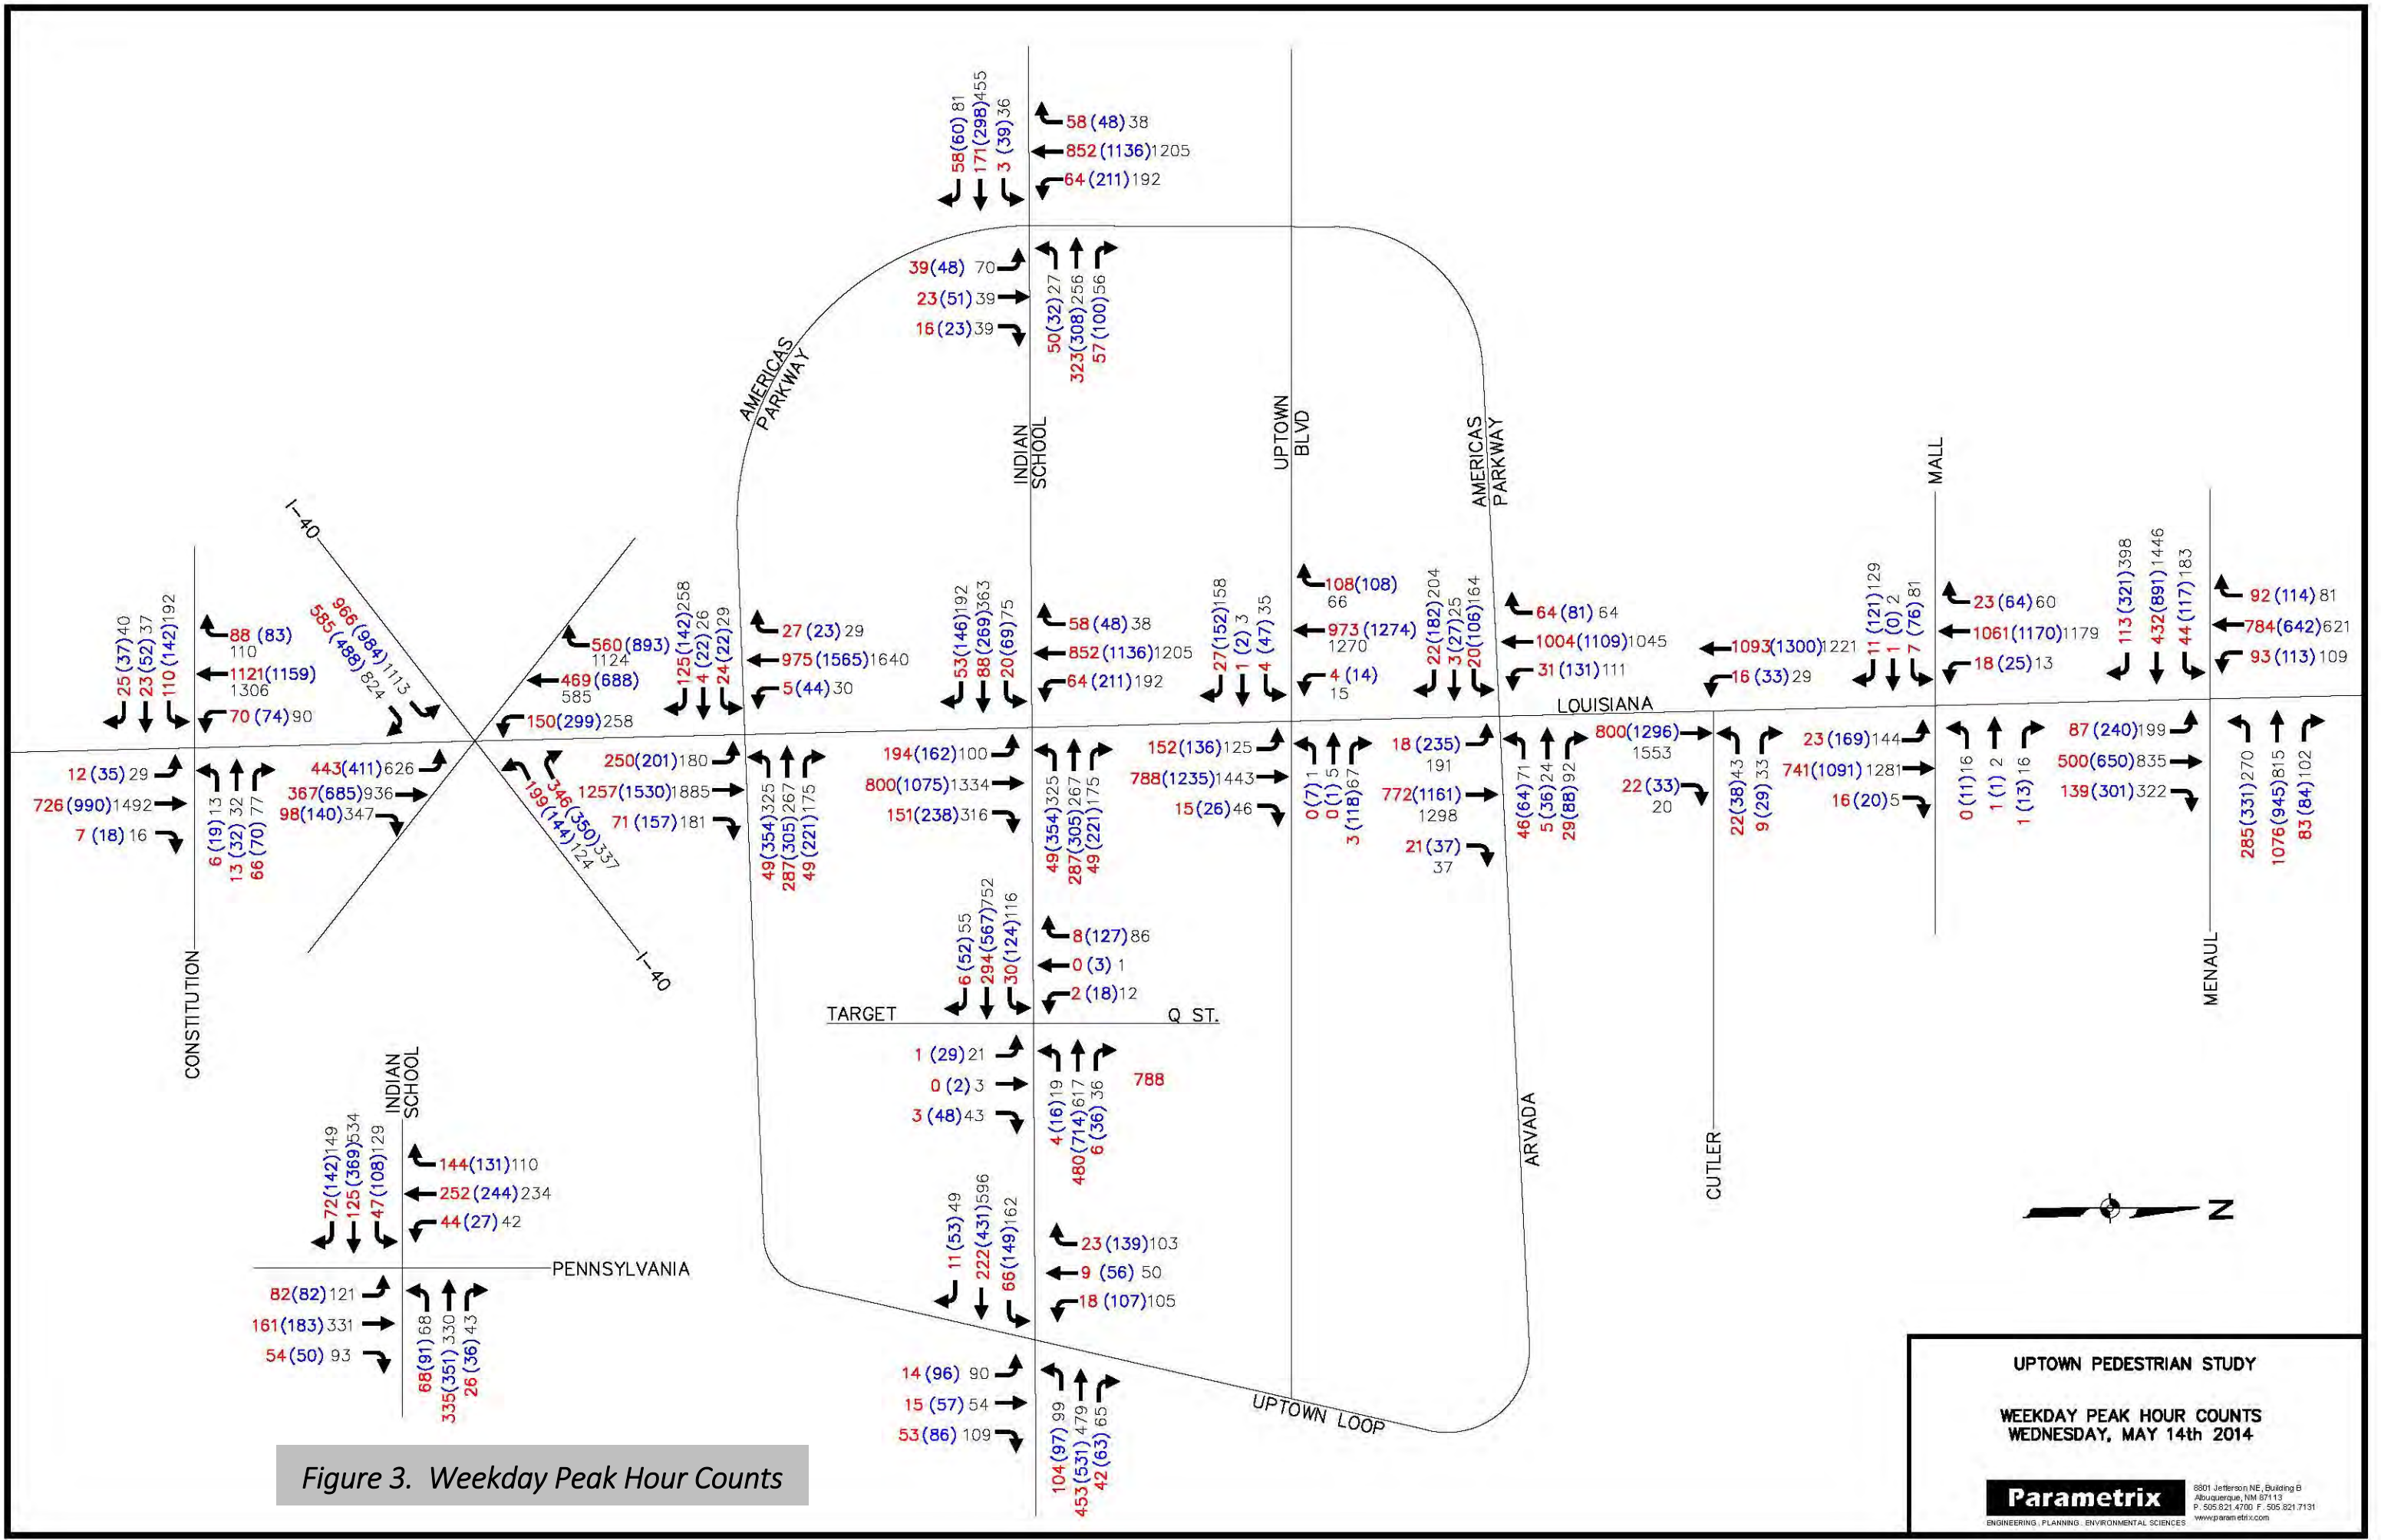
58(60)81
171(298)455
3 (39)36
58 (48) 38
852 (1136)1205
64 (211)192

39(48) 70
23(51) 39
16 (23) 39
50(32)27
323(308)256
57 (100)56

AMERICAS PARKWAY
INDIAN SCHOOL
UPTOWN BLVD
AMERICAS PARKWAY
MALL

I-40
966 (984)1113
585 (488) 824
560 (893)
1124
469 (688)
585
150(299)258
443(411)626
367(685)936
98(140)347
199(144)124
346(350)337

25(37)40
23 (52) 37
110 (142)192
88 (83)
110
1121(1159)
1306
70 (74) 90
12 (35) 29
726 (990)1492
7 (18) 16
6 (19) 13
13 (32) 32
66 (70) 77

125(142)258
4 (22) 26
24 (22)29
27 (23) 29
975 (1565)1640
5 (44) 30
250(201)180
1257(1530)1885
71 (157)181
49(354)325
287(305)267
49 (221)175

53(146)192
88 (269)363
20 (69) 75
58 (48) 38
852 (1136)1205
64 (211)192
194(162)100
800(1075)1334
151(238)316
49(354)325
287(305)267
49 (221)175

27(152)158
1 (2) 3
4 (47) 35
108(108)
66
973 (1274)
1270
4 (14)
15
152(136)125
788(1235)1443
15 (26) 46
0 (7) 1
0 (1) 5
3 (118)67

22(182)204
3 (27)25
20(106)164
64 (81) 64
1004 (1109)1045
31 (131)111
18 (235)
191
772(1161)
1298
21 (37)
37
46(64)71
5 (36)24
29 (88)92

LOUISIANA
1093(1300)1221
16 (33) 29
800(1296)
1553
22 (33)
20
22(38)43
9 (29) 33

11 (121)129
1 (0) 2
7 (76) 81
23 (64) 60
1061(1170)1179
18 (25) 13
23 (169)144
741(1091)1281
16 (20) 5
0 (11)16
1 (1) 2
1 (13)16

113 (321)398
432(891)1446
44 (117)183
92 (114) 81
784(642)621
93 (113) 109
87 (240)199
500(650)835
139 (301)322
285(331)270
1076(945)815
83 (84)102

6 (52)55
294 (567)752
30(124)116
8(127)86
0 (3) 1
2 (18)12
TARGET
Q ST.
1 (29) 21
0 (2) 3
3 (48) 43
4 (16)19
480(714)617
6 (36) 36
788

CONSTITUTION
INDIAN SCHOOL
72(142)149
125(369)534
47(108)129
144(131)110
252 (244)234
44 (27) 42
PENNSYLVANIA
82(82) 121
161(183)331
54 (50) 93
68(91)68
335(351)330
26 (36)43

11 (53)49
222 (431)596
66 (149)162
23 (139)103
9 (56) 50
18 (107)105
14 (96) 90
15 (57) 54
53(86) 109
104(97)99
453(531)479
42(63)65

UPTOWN LOOP
ARVADA
CUTLER
MENAUL
N

UPTOWN PEDESTRIAN STUDY

WEEKDAY PEAK HOUR COUNTS
WEDNESDAY, MAY 14th 2014

Parametrix
ENGINEERING . PLANNING . ENVIRONMENTAL SCIENCES
8801 Jefferson NE, Building B
Albuquerque, NM 87113
P. 505.821.4700 F. 505.821.7131
www.parametrix.com

Figure 3. Weekday Peak Hour Counts